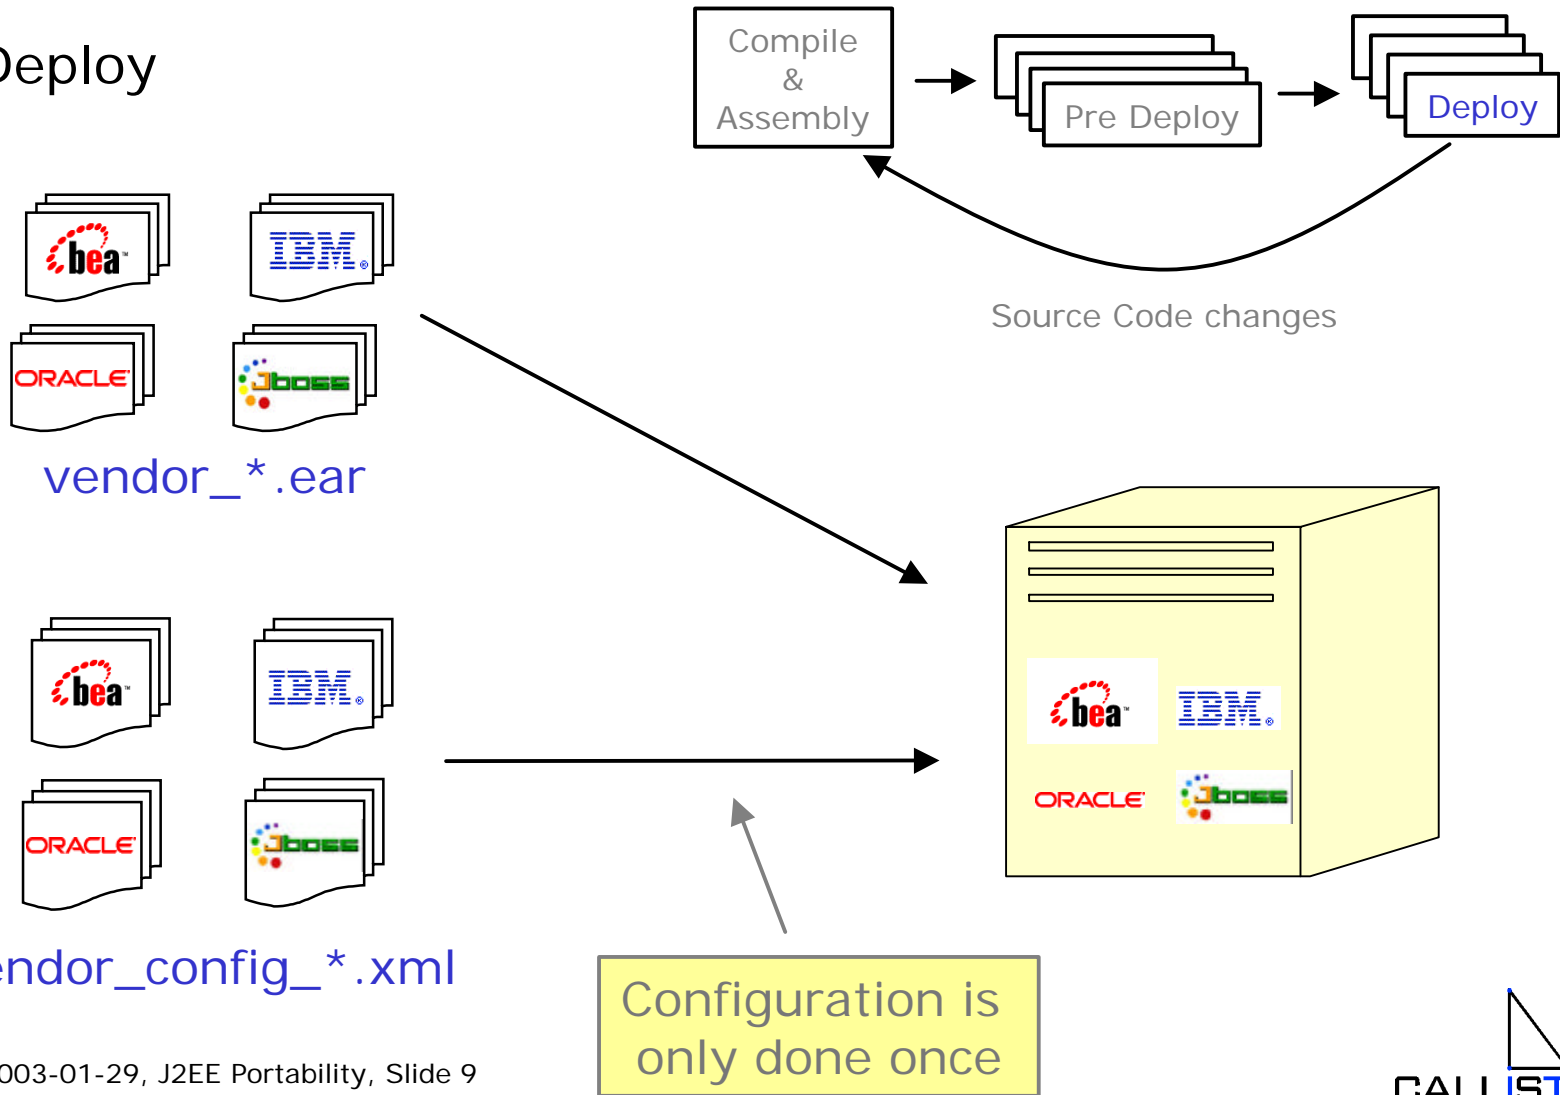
Deploy

Compile & Assembly

Pre Deploy

Deploy

Source Code changes

bea

IBM

ORACLE

Jboss

vendor_*.ear

bea

IBM

ORACLE

Jboss

bea

IBM

ORACLE

Jboss

endor_config_*.xml

Configuration is only done once

003-01-29, J2EE Portability, Slide 9

CALLIST